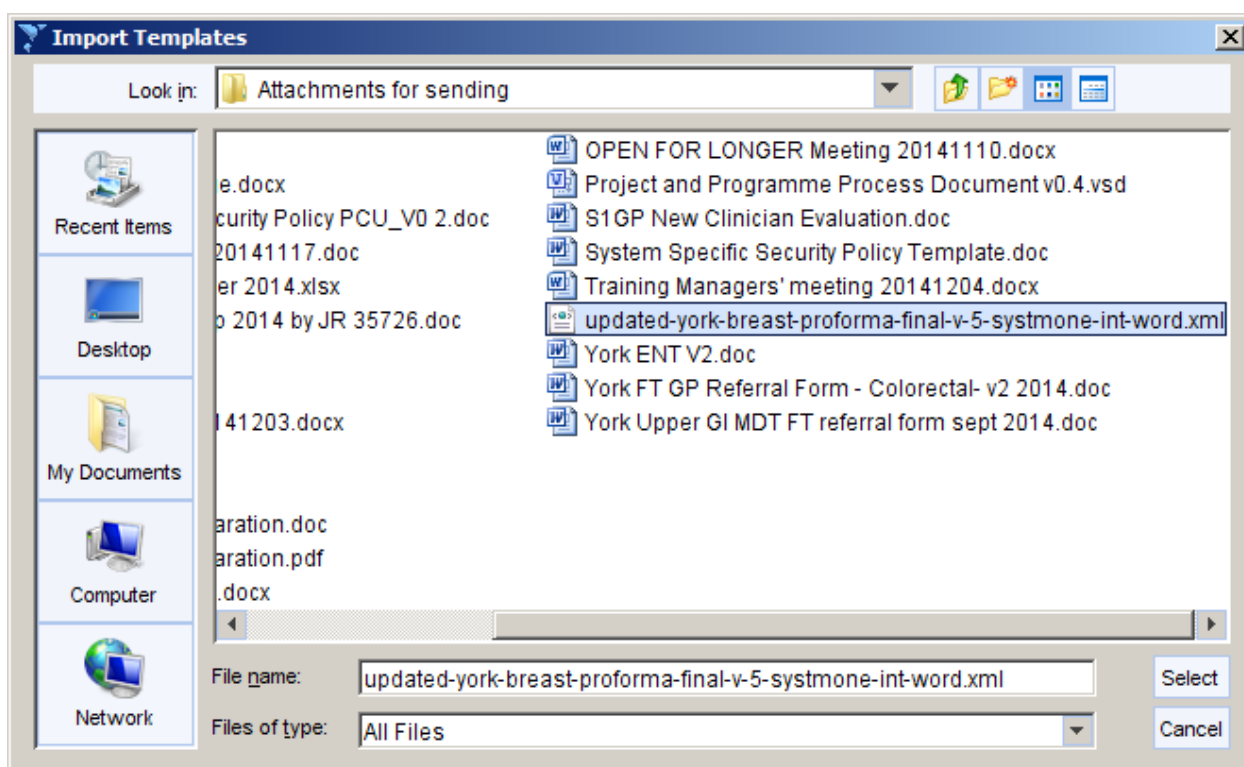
Import Templates

Look in: Attachments for sending

Recent Items

Desktop

My Documents

Computer

Network

e.docx
curity Policy PCU_V0 2.doc
20141117.doc
er 2014.xlsx
p 2014 by JR 35726.doc
l 41203.docx
aration.doc
aration.pdf
.docx

OPEN FOR LONGER Meeting 20141110.docx
Project and Programme Process Document v0.4.vsd
S1GP New Clinician Evaluation.doc
System Specific Security Policy Template.doc
Training Managers' meeting 20141204.docx
updated-york-breast-proforma-final-v-5-systmone-int-word.xml
York ENT V2.doc
York FT GP Referral Form - Colorectal- v2 2014.doc
York Upper GI MDT FT referral form sept 2014.doc

File name: updated-york-breast-proforma-final-v-5-systmone-int-word.xml
Select

Files of type: All Files
Cancel